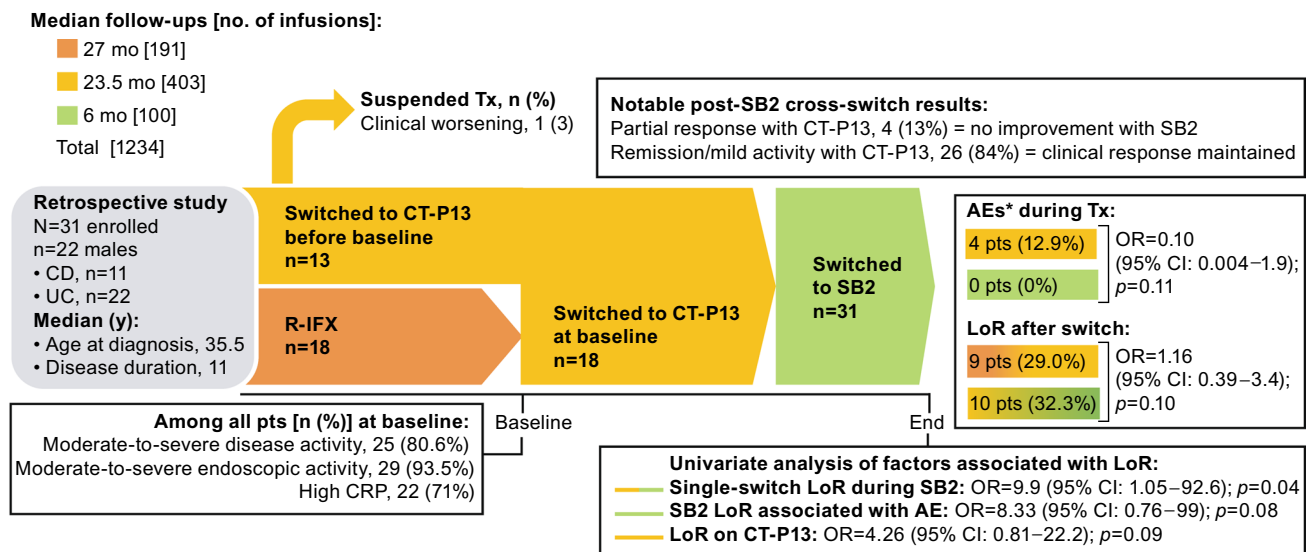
**Median follow-ups [no. of infusions]:**

27 mo [191]

23.5 mo [403]

6 mo [100]

Total [1234]

**Suspended Tx, n (%)**
Clinical worsening, 1 (3)

**Notable post-SB2 cross-switch results:**
Partial response with CT-P13, 4 (13%) = no improvement with SB2
Remission/mild activity with CT-P13, 26 (84%) = clinical response maintained

**Retrospective study**
N=31 enrolled
n=22 males
• CD, n=11
• UC, n=22
**Median (y):**
• Age at diagnosis, 35.5
• Disease duration, 11

**Switched to CT-P13 before baseline n=13**

**R-IFX n=18**

**Switched to CT-P13 at baseline n=18**

**Switched to SB2 n=31**

**AEs* during Tx:**
4 pts (12.9%)
0 pts (0%)
OR=0.10 (95% CI: 0.004–1.9); $p$=0.11

**LoR after switch:**
9 pts (29.0%)
10 pts (32.3%)
OR=1.16 (95% CI: 0.39–3.4); $p$=0.10

**Among all pts [n (%)] at baseline:**
Moderate-to-severe disease activity, 25 (80.6%)
Moderate-to-severe endoscopic activity, 29 (93.5%)
High CRP, 22 (71%)

Baseline

End

**Univariate analysis of factors associated with LoR:**
**Single-switch LoR during SB2:** OR=9.9 (95% CI: 1.05–92.6); $p$=0.04
**SB2 LoR associated with AE:** OR=8.33 (95% CI: 0.76–99); $p$=0.08
**LoR on CT-P13:** OR=4.26 (95% CI: 0.81–22.2); $p$=0.09